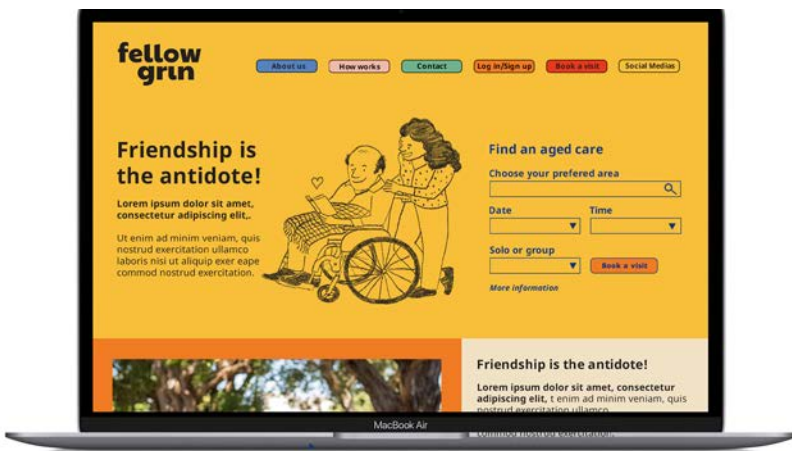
fellow grin

About us
How works
Contact
Log in/Sign up
Book a visit
Social Medias

Friendship is the antidote!

Lorem ipsum dolor sit amet, consectetur adipiscing elit,.

Ut enim ad minim veniam, quis nostrud exercitation ullamco laboris nisi ut aliquip exer eape commod nostrud exercitation.

Find an aged care

Choose your prefered area

Date

Time

Solo or group

Book a visit

More information

Friendship is the antidote!

Lorem ipsum dolor sit amet, consectetur adipiscing elit, t enim ad minim veniam, quis nostrud exercitation ullamco

commod nostrud exercitation.

MacBook Air